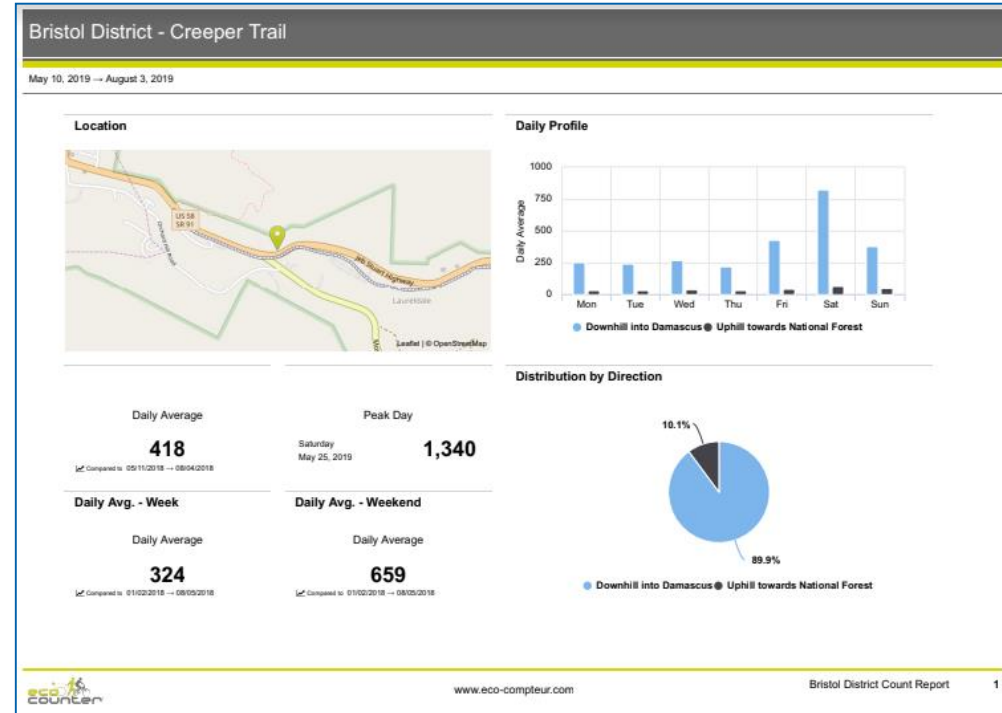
Bristol District - Creeper Trail

May 10, 2019 → August 3, 2019

Location

US 58
SR 91

Jeb Stuart Highway

Laurel Dale

Leaflet | © OpenStreetMap

Daily Profile

1000
750
500
250
0

Daily Average

Mon Tue Wed Thu Fri Sat Sun

● Downhill into Damascus ● Uphill towards National Forest

Daily Average

418

Compared to 05/11/2018 → 08/04/2018

Peak Day

Saturday
May 25, 2019

1,340

Daily Avg. - Week

Daily Average

324

Compared to 01/02/2018 → 08/05/2018

Daily Avg. - Weekend

Daily Average

659

Compared to 01/02/2018 → 08/05/2018

Distribution by Direction

10.1%

89.9%

● Downhill into Damascus ● Uphill towards National Forest

eco counter

www.eco-compteur.com

Bristol District Count Report 1